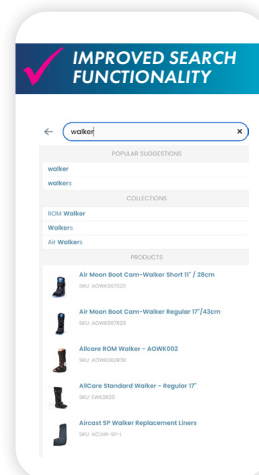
IMPROVED SEARCH FUNCTIONALITY

walker

POPULAR SUGGESTIONS

walker

walkers

COLLECTIONS

ROM Walker

Walkers

Air Walkers

PRODUCTS

Air Moon Boot Cam-Walker Short 11" / 28cm

SKU: AOWK007E20

Air Moon Boot Cam-Walker Regular 17"/43cm

SKU: AOWK007E20

Allcare ROM Walker - AOWK002

SKU: AOWK002W30

AllCare Standard Walker - Regular 17"

SKU: EWSK20

Aircast SP Walker Replacement Liners

SKU: AC01SP-SP-L